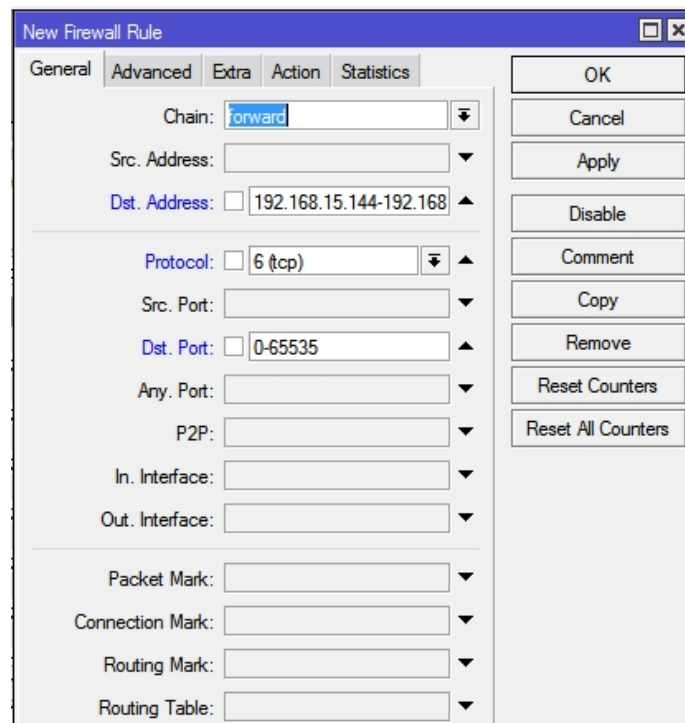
New Firewall Rule

General | Advanced | Extra | Action | Statistics

Chain: forward

Src. Address:

Dst. Address: 192.168.15.144-192.168

Protocol: 6 (tcp)

Src. Port:

Dst. Port: 0-65535

Any. Port:

P2P:

In. Interface:

Out. Interface:

Packet Mark:

Connection Mark:

Routing Mark:

Routing Table:

OK

Cancel

Apply

Disable

Comment

Copy

Remove

Reset Counters

Reset All Counters